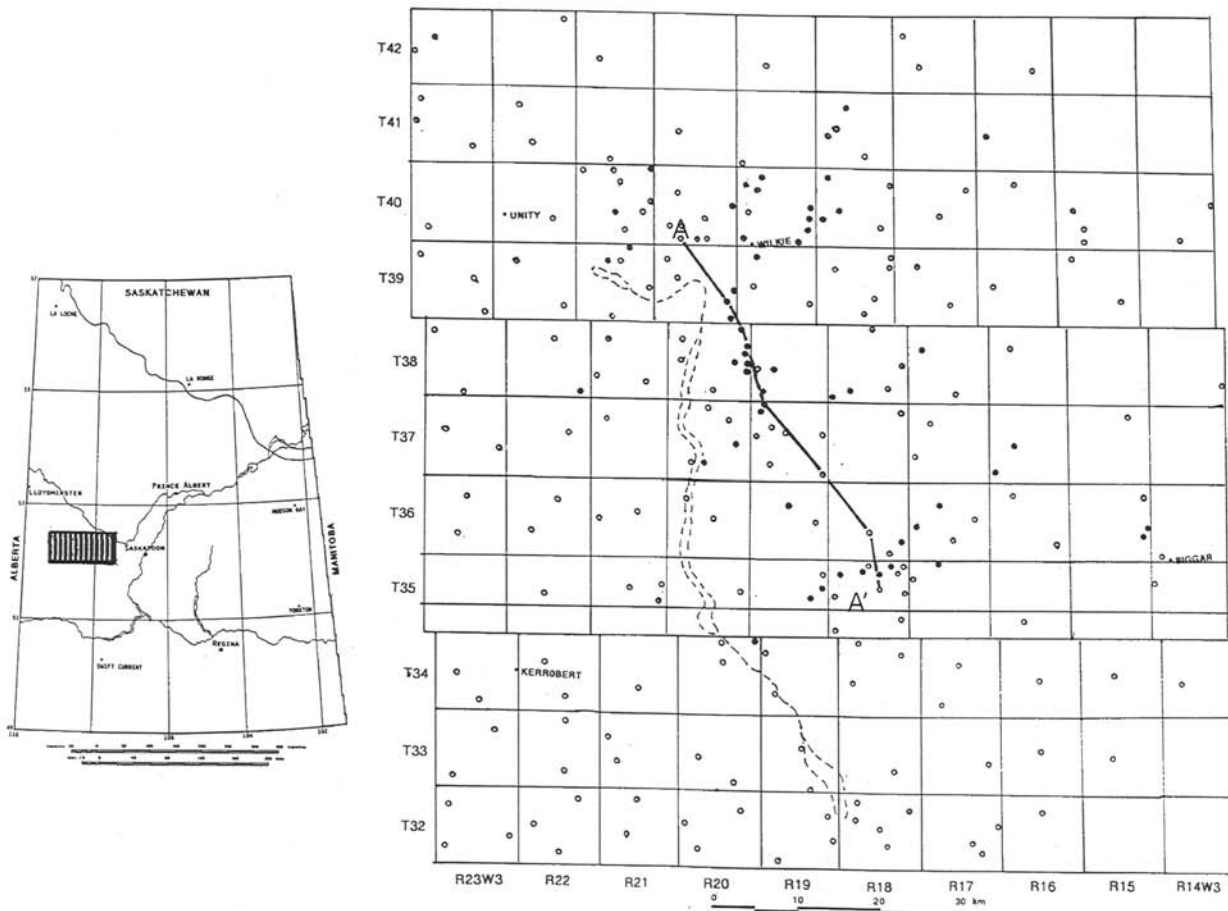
SASKATCHEWAN
LA LOCHE
LA RONGE
PRINCE ALBERT
LLOYDMINSTER
HUDSON BAY
ALBERTA
MANITOBA
SASKATOON
YORKTON
REGINA
SWIFT CURRENT

T42
T41
T40
T39
T38
T37
T36
T35
T34
T33
T32

UNITY
WILKIE
BIGGAR
KERROBERT
A
A'

R23W3
R22
R21
R20
R19
R18
R17
R16
R15
R14W3

0
10
20
30 km